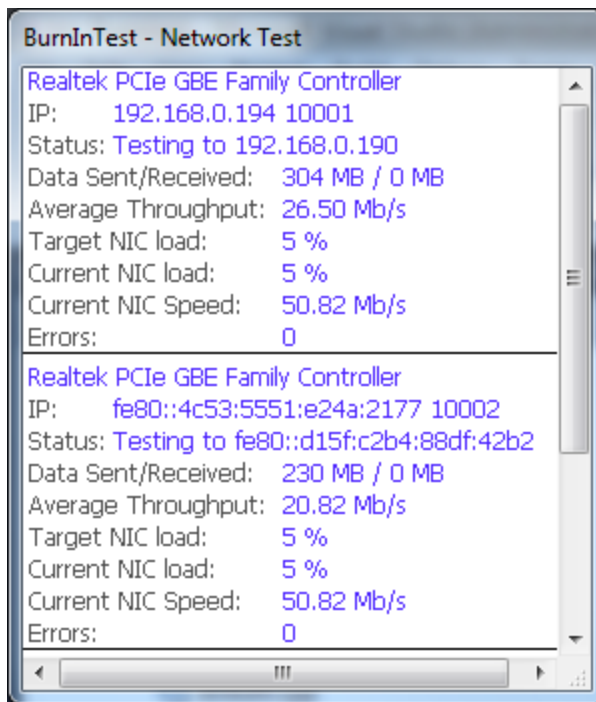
BurnInTest - Network Test

Realtek PCIe GBE Family Controller
IP: 192.168.0.194 10001
Status: Testing to 192.168.0.190
Data Sent/Received: 304 MB / 0 MB
Average Throughput: 26.50 Mb/s
Target NIC load: 5 %
Current NIC load: 5 %
Current NIC Speed: 50.82 Mb/s
Errors: 0

Realtek PCIe GBE Family Controller
IP: fe80::4c53:5551:e24a:2177 10002
Status: Testing to fe80::d15f:c2b4:88df:42b2
Data Sent/Received: 230 MB / 0 MB
Average Throughput: 20.82 Mb/s
Target NIC load: 5 %
Current NIC load: 5 %
Current NIC Speed: 50.82 Mb/s
Errors: 0